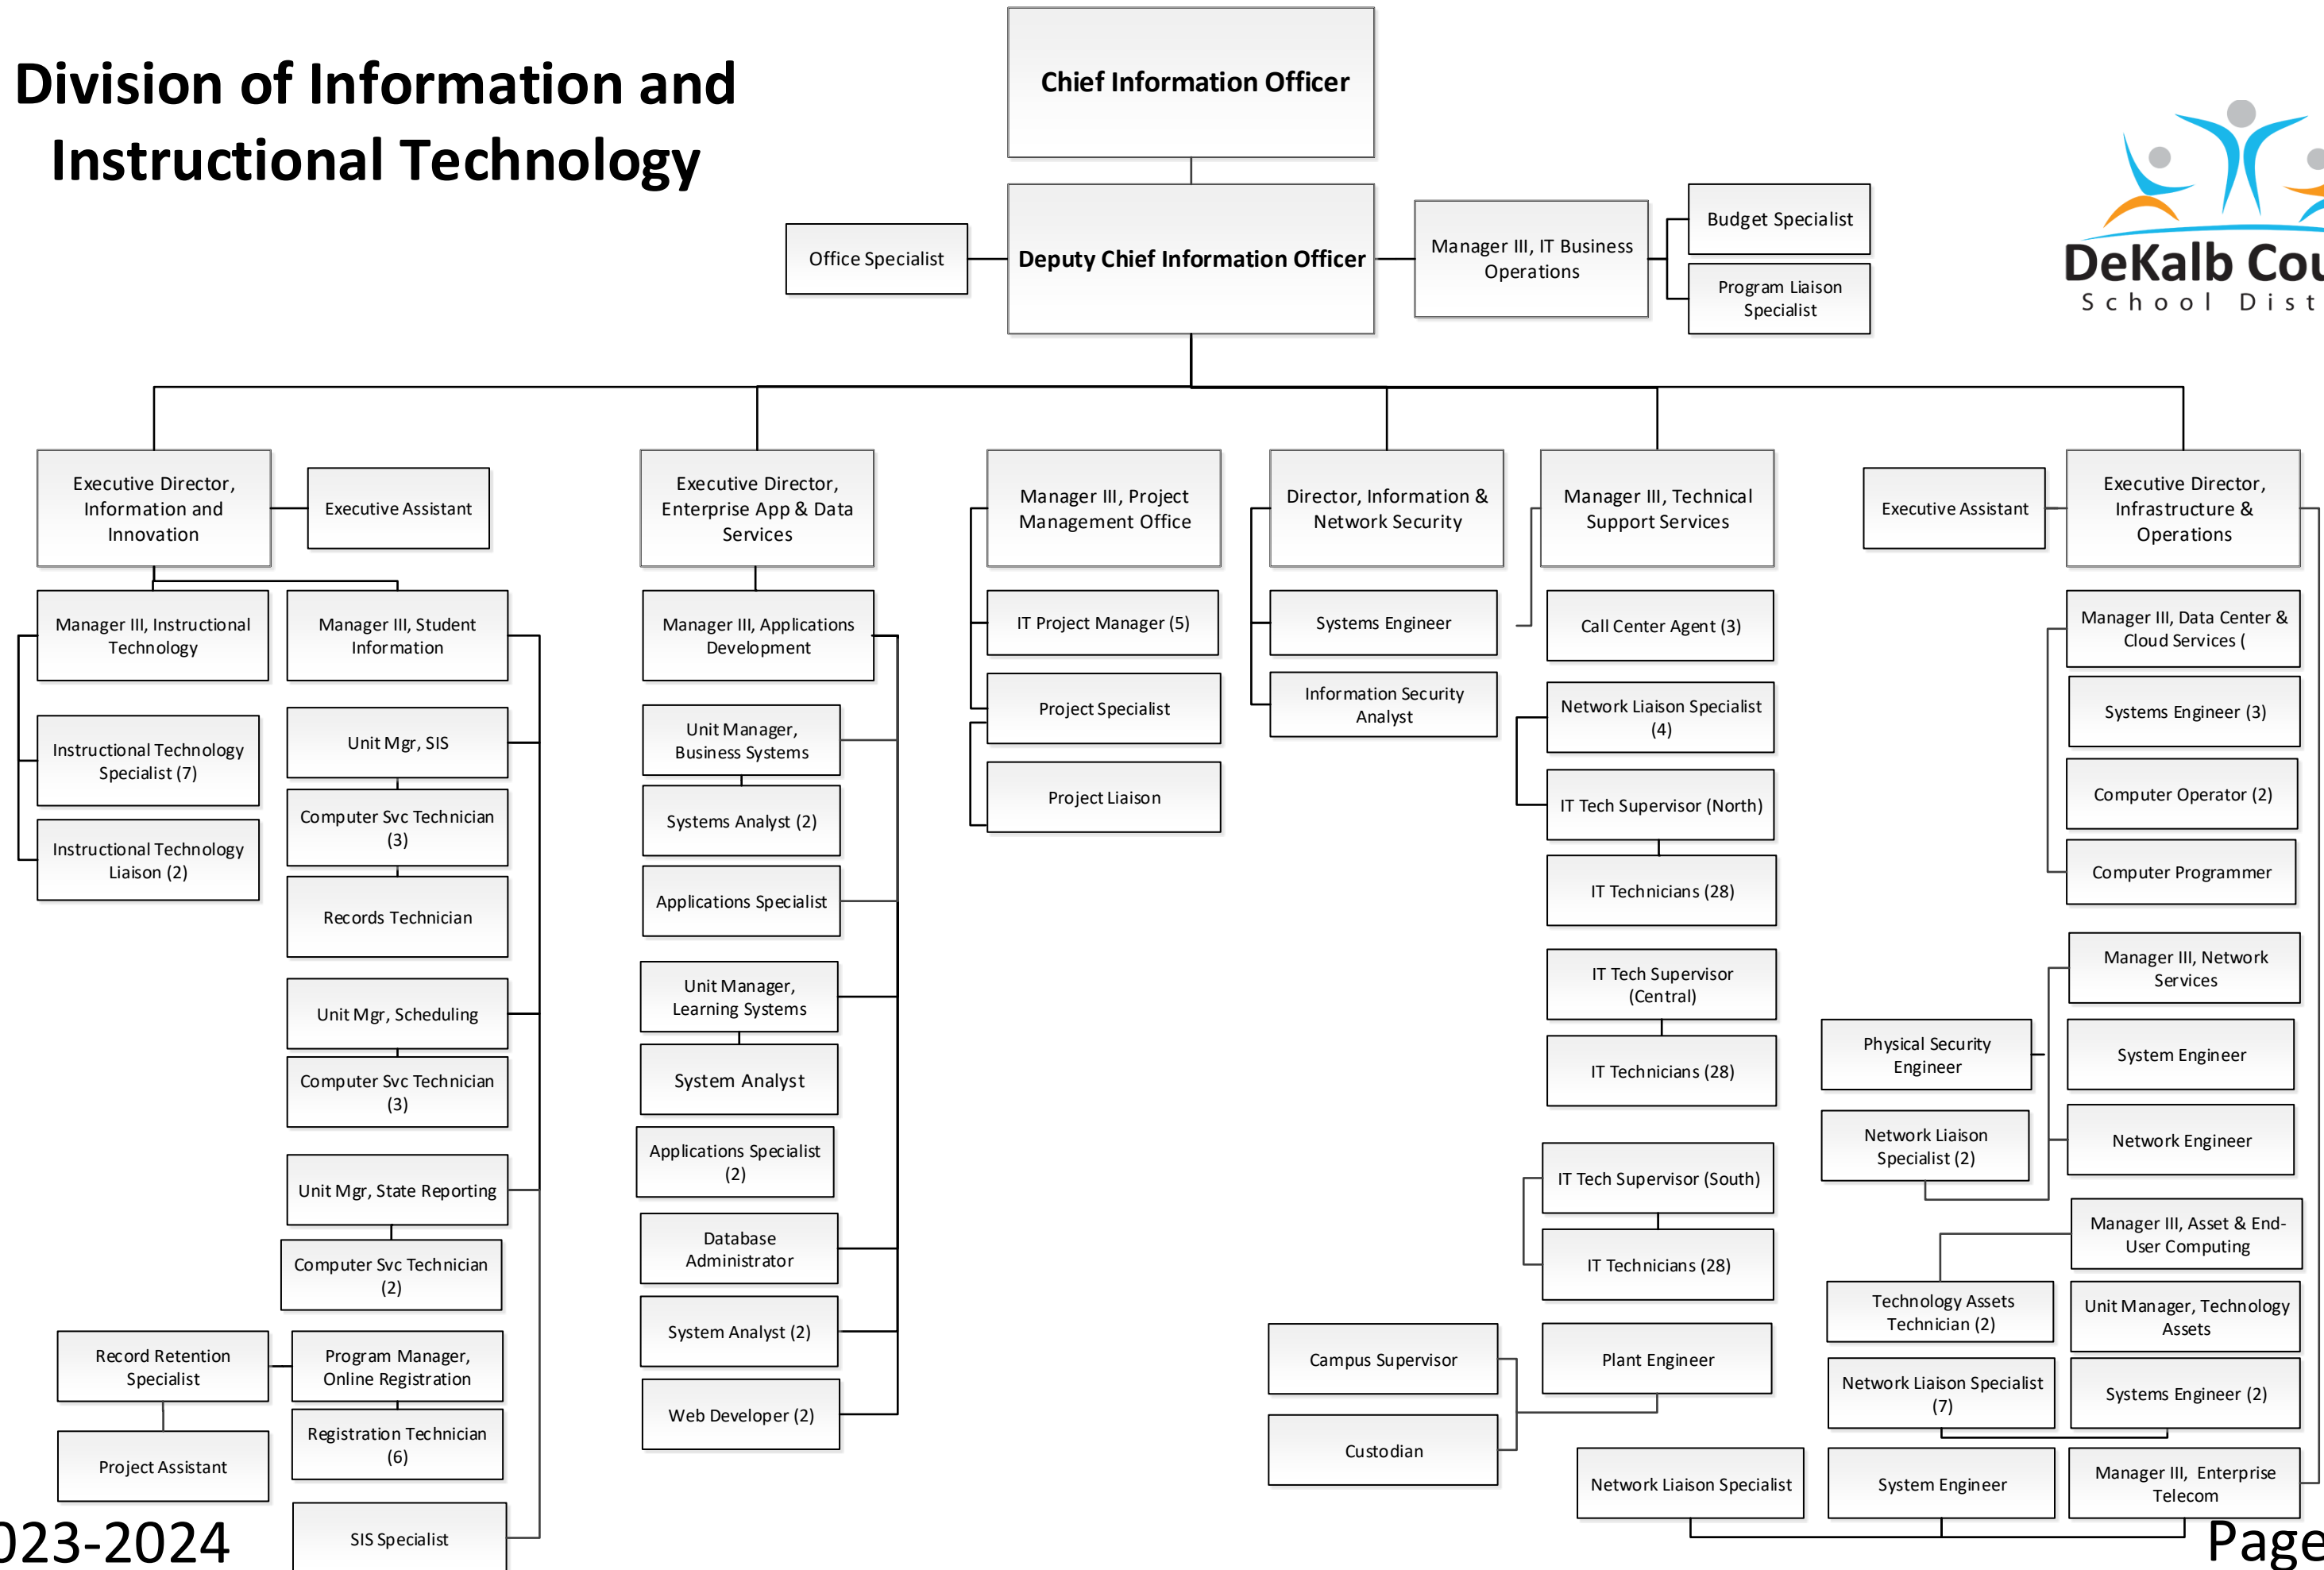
Division of Information and Instructional Technology

Chief Information Officer

Office Specialist

Deputy Chief Information Officer

Manager III, IT Business Operations

Budget Specialist

Program Liaison Specialist

DeKalb Cou
School Dist

Executive Director, Information and Innovation

Executive Assistant

Manager III, Instructional Technology

Manager III, Student Information

Instructional Technology Specialist (7)

Instructional Technology Liaison (2)

Unit Mgr, SIS

Computer Svc Technician (3)

Records Technician

Unit Mgr, Scheduling

Computer Svc Technician (3)

Unit Mgr, State Reporting

Computer Svc Technician (2)

Record Retention Specialist

Project Assistant

Program Manager, Online Registration

Registration Technician (6)

SIS Specialist

Executive Director, Enterprise App & Data Services

Manager III, Applications Development

Unit Manager, Business Systems

Systems Analyst (2)

Applications Specialist

Unit Manager, Learning Systems

System Analyst

Applications Specialist (2)

Database Administrator

System Analyst (2)

Web Developer (2)

Manager III, Project Management Office

IT Project Manager (5)

Project Specialist

Project Liaison

Director, Information & Network Security

Systems Engineer

Information Security Analyst

Campus Supervisor

Custodian

Manager III, Technical Support Services

Call Center Agent (3)

Network Liaison Specialist (4)

IT Tech Supervisor (North)

IT Technicians (28)

IT Tech Supervisor (Central)

IT Technicians (28)

IT Tech Supervisor (South)

IT Technicians (28)

Plant Engineer

Network Liaison Specialist

Executive Assistant

Executive Director, Infrastructure & Operations

Manager III, Data Center & Cloud Services (

Systems Engineer (3)

Computer Operator (2)

Computer Programmer

Manager III, Network Services

Physical Security Engineer

System Engineer

Network Liaison Specialist (2)

Network Engineer

Manager III, Asset & End-User Computing

Technology Assets Technician (2)

Unit Manager, Technology Assets

Network Liaison Specialist (7)

Systems Engineer (2)

System Engineer

Manager III, Enterprise Telecom

023-2024

Page